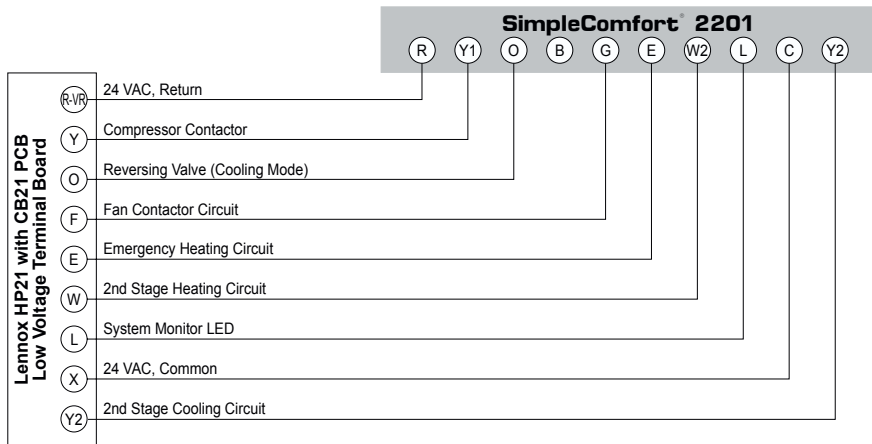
SimpleComfort® 2201

R Y1 O B G E W2 L C Y2

Lennox HP21 with CB21 PCB Low Voltage Terminal Board

R-VR 24 VAC, Return

Y Compressor Contactor

O Reversing Valve (Cooling Mode)

F Fan Contactor Circuit

E Emergency Heating Circuit

W 2nd Stage Heating Circuit

L System Monitor LED

X 24 VAC, Common

Y2 2nd Stage Cooling Circuit